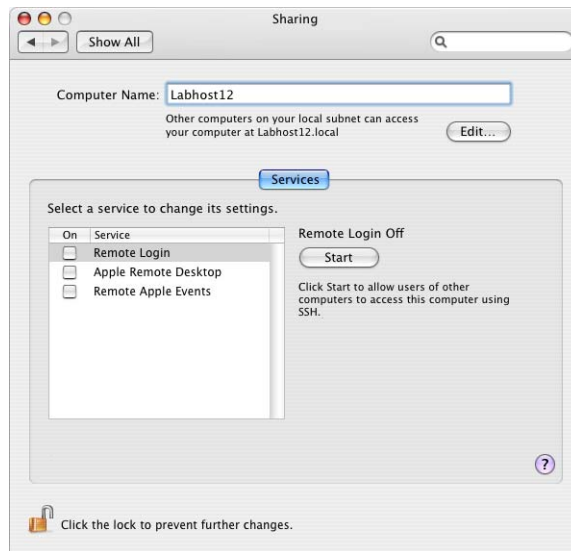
Sharing

Show All

Computer Name: Labhost12

Other computers on your local subnet can access your computer at Labhost12.local

Edit...

Services

Select a service to change its settings.

| On | Service |
|---|---|
| | Remote Login |
| | Apple Remote Desktop |
| | Remote Apple Events |

Remote Login Off

Start

Click Start to allow users of other computers to access this computer using SSH.

?

Click the lock to prevent further changes.